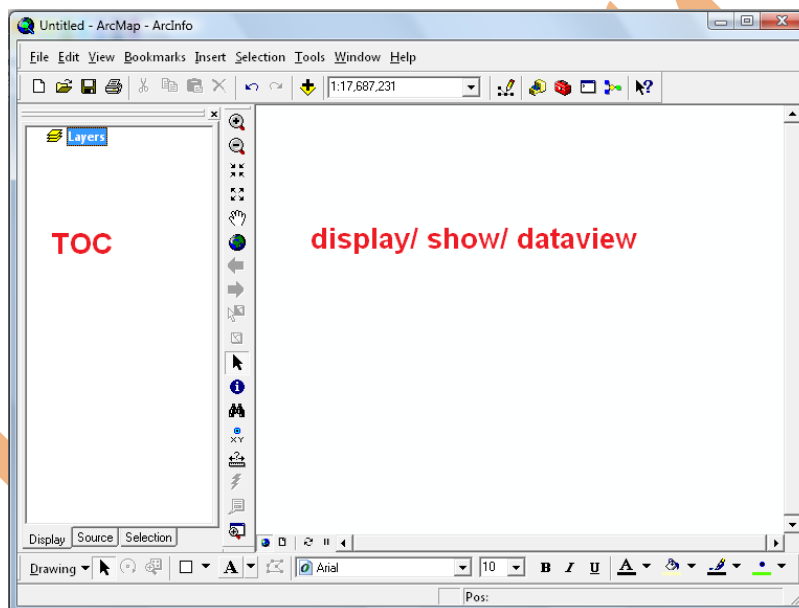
Untitled - ArcMap - ArcInfo

File Edit View Bookmarks Insert Selection Tools Window Help

1:17,687,231

Layers

TOC

display/ show/ dataview

XY

Display Source Selection

Drawing

Arial

10

B I U

A

Pos: